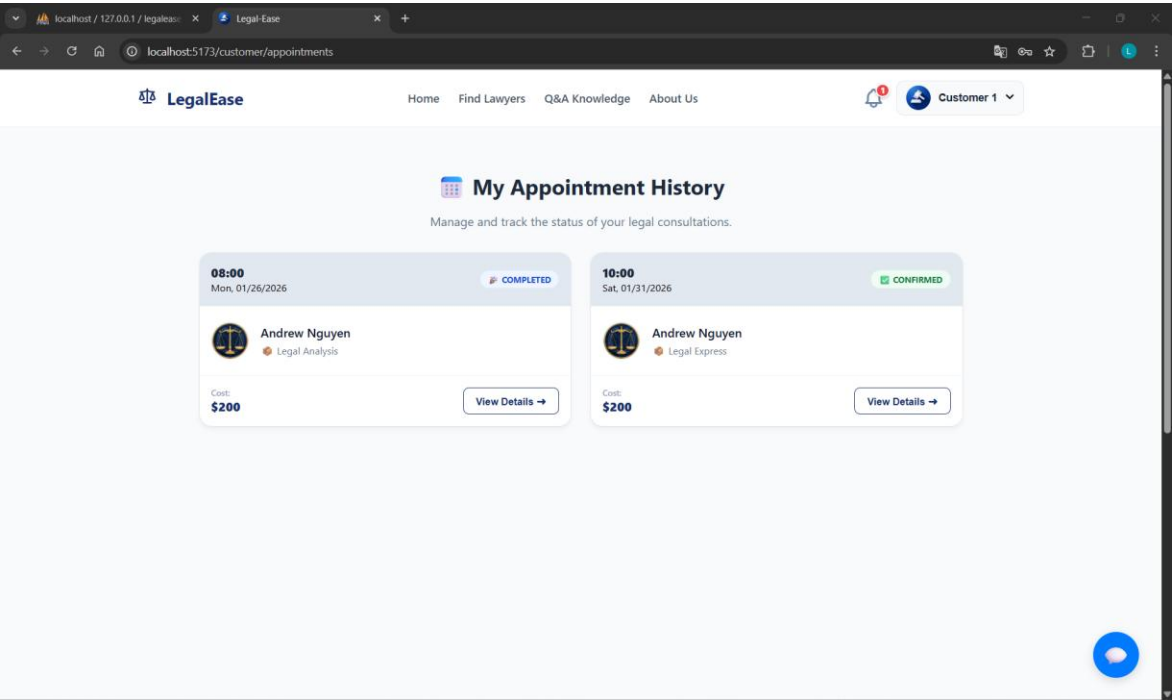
localhost / 127.0.0.1 / legaleas ×
Legal-Ease ×
+

localhost:5173/customer/appointments

LegalEase
Home Find Lawyers Q&A Knowledge About Us
1
Customer 1

My Appointment History

Manage and track the status of your legal consultations.

08:00
Mon, 01/26/2026
COMPLETED

Andrew Nguyen
Legal Analysis

Cost:
$200
View Details →

10:00
Sat, 01/31/2026
CONFIRMED

Andrew Nguyen
Legal Express

Cost:
$200
View Details →